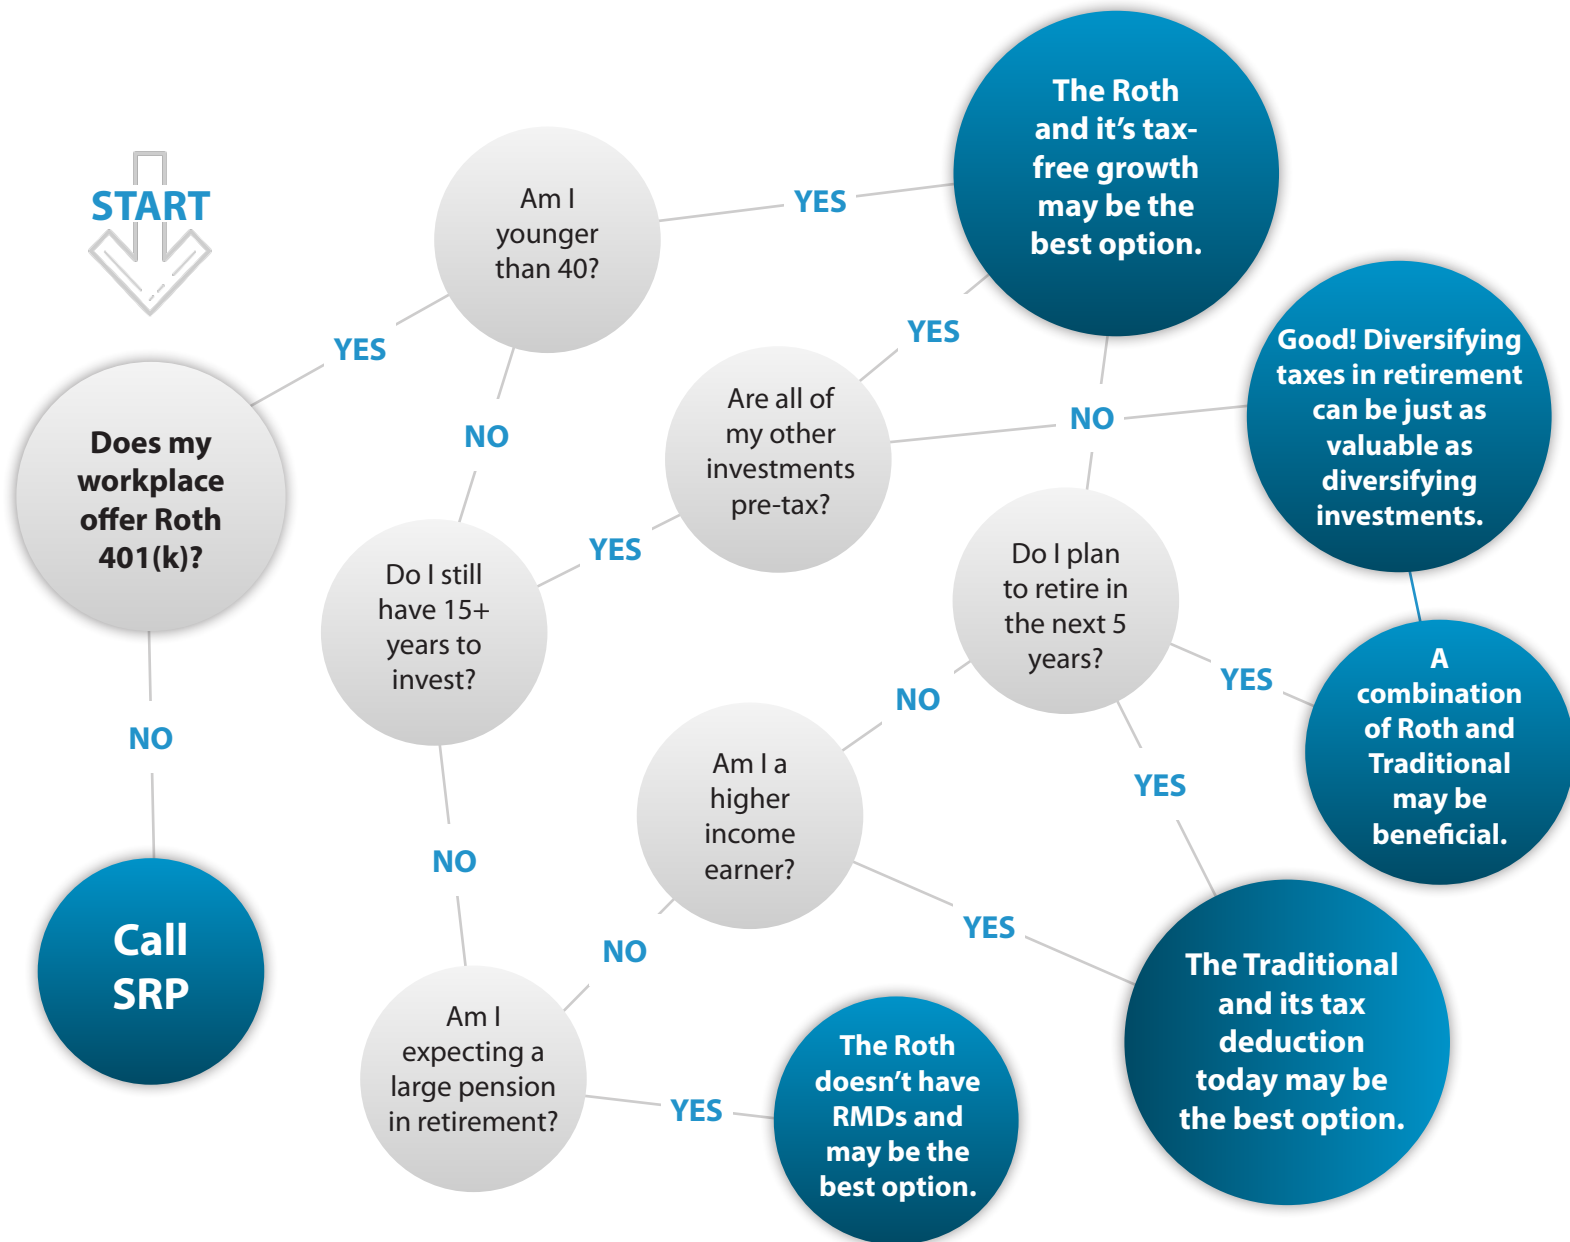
START

Does my workplace offer Roth 401(k)?

YES

NO

Call SRP

Am I younger than 40?

YES

The Roth and it's tax-free growth may be the best option.

NO

Do I still have 15+ years to invest?

YES

Are all of my other investments pre-tax?

YES

NO

Good! Diversifying taxes in retirement can be just as valuable as diversifying investments.

NO

Do I plan to retire in the next 5 years?

YES

A combination of Roth and Traditional may be beneficial.

YES

NO

Am I a higher income earner?

YES

The Traditional and its tax deduction today may be the best option.

NO

NO

Am I expecting a large pension in retirement?

YES

The Roth doesn't have RMDs and may be the best option.